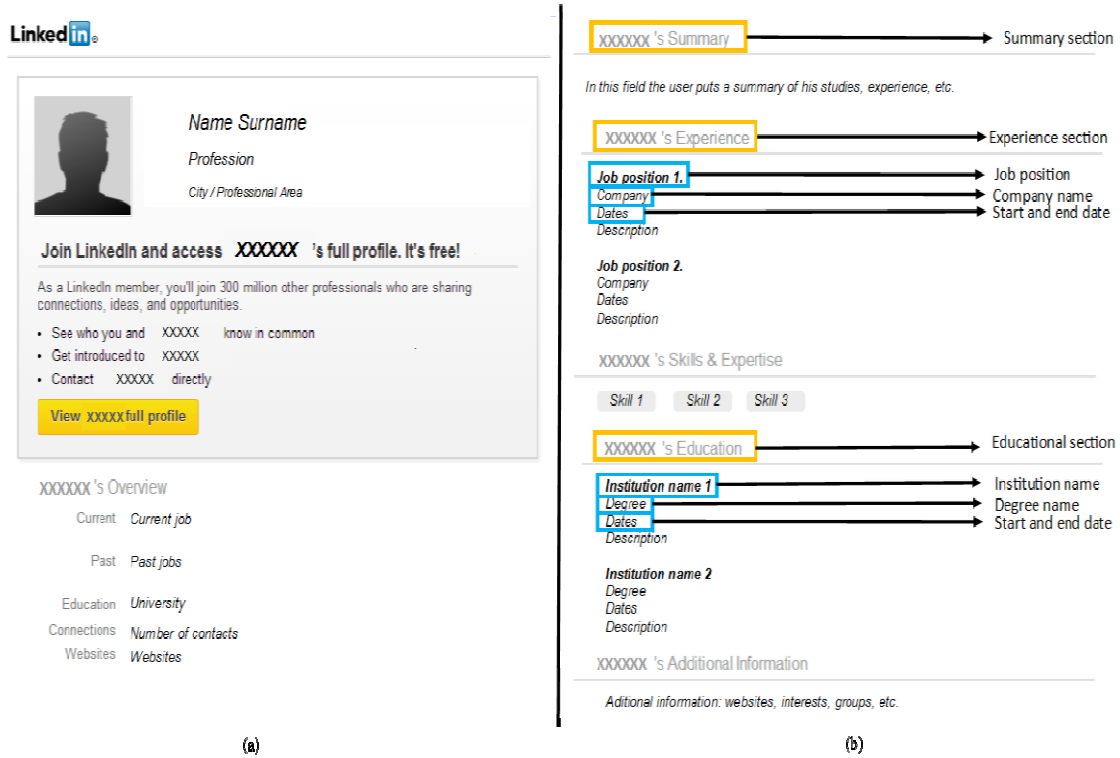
Linkedin

Name Surname

Profession

City / Professional Area

Join LinkedIn and access XXXXXX 's full profile. It's free!

As a LinkedIn member, you'll join 300 million other professionals who are sharing connections, ideas, and opportunities.

- See who you and XXXXX know in common
- Get introduced to XXXXX
- Contact XXXXX directly

View XXXXX full profile

XXXXXX 's Overview

Current Current job

Past Past jobs

Education University

Connections Number of contacts

Websites Websites

(a)

XXXXXX 's Summary → Summary section

In this field the user puts a summary of his studies, experience, etc.

XXXXXX 's Experience → Experience section

Job position 1. → Job position

Company → Company name

Dates → Start and end date

Description

Job position 2.

Company

Dates

Description

XXXXXX 's Skills & Expertise

Skill 1 Skill 2 Skill 3

XXXXXX 's Education → Educational section

Institution name 1 → Institution name

Degree → Degree name

Dates → Start and end date

Description

Institution name 2

Degree

Dates

Description

XXXXXX 's Additional Information

Aditional information: websites, interests, groups, etc.

(b)